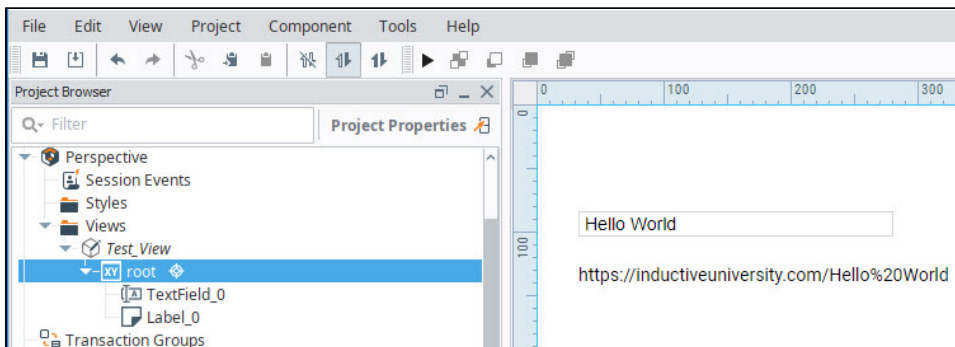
File Edit View Project Component Tools Help

Project Browser

Filter

Project Properties

Perspective
Session Events
Styles
Views
Test_View
XY root
TextField_0
Label_0
Transaction Groups

0 100 200 300

0

100

Hello World

https://inductiveuniversity.com/Hello%20World